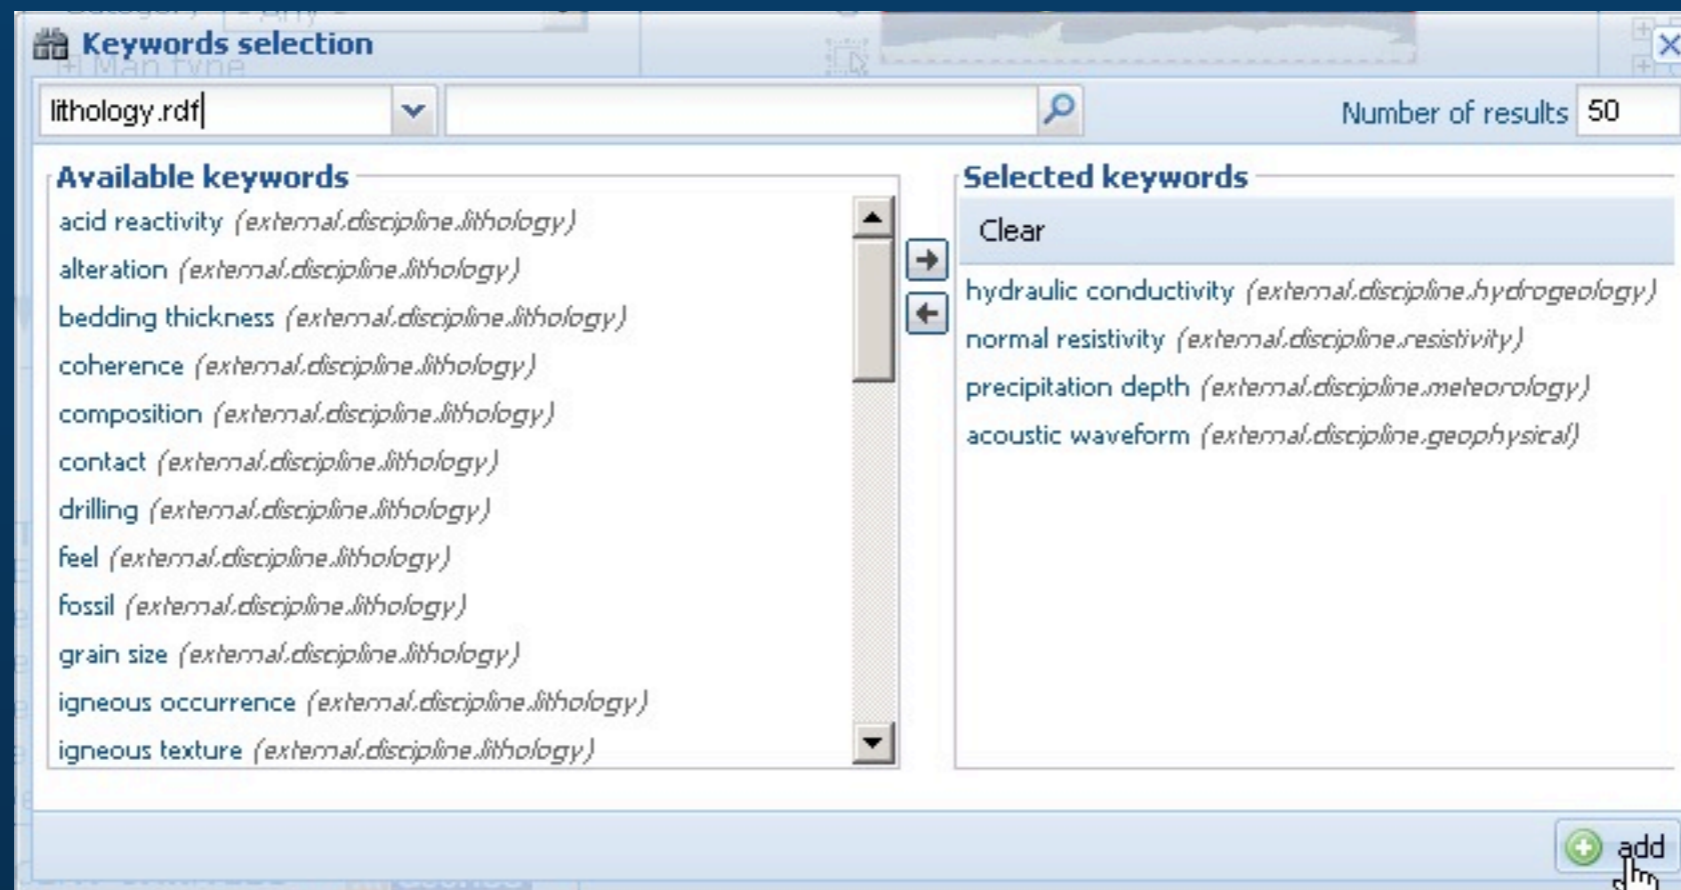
Keywords selection

lithology.rdf

Number of results 50

Available keywords

acid reactivity (external.discipline.lithology)
alteration (external.discipline.lithology)
bedding thickness (external.discipline.lithology)
coherence (external.discipline.lithology)
composition (external.discipline.lithology)
contact (external.discipline.lithology)
drilling (external.discipline.lithology)
feel (external.discipline.lithology)
fossil (external.discipline.lithology)
grain size (external.discipline.lithology)
igneous occurrence (external.discipline.lithology)
igneous texture (external.discipline.lithology)

Selected keywords

Clear

hydraulic conductivity (external.discipline.hydrogeology)
normal resistivity (external.discipline.resistivity)
precipitation depth (external.discipline.meteorology)
acoustic waveform (external.discipline.geophysical)

add